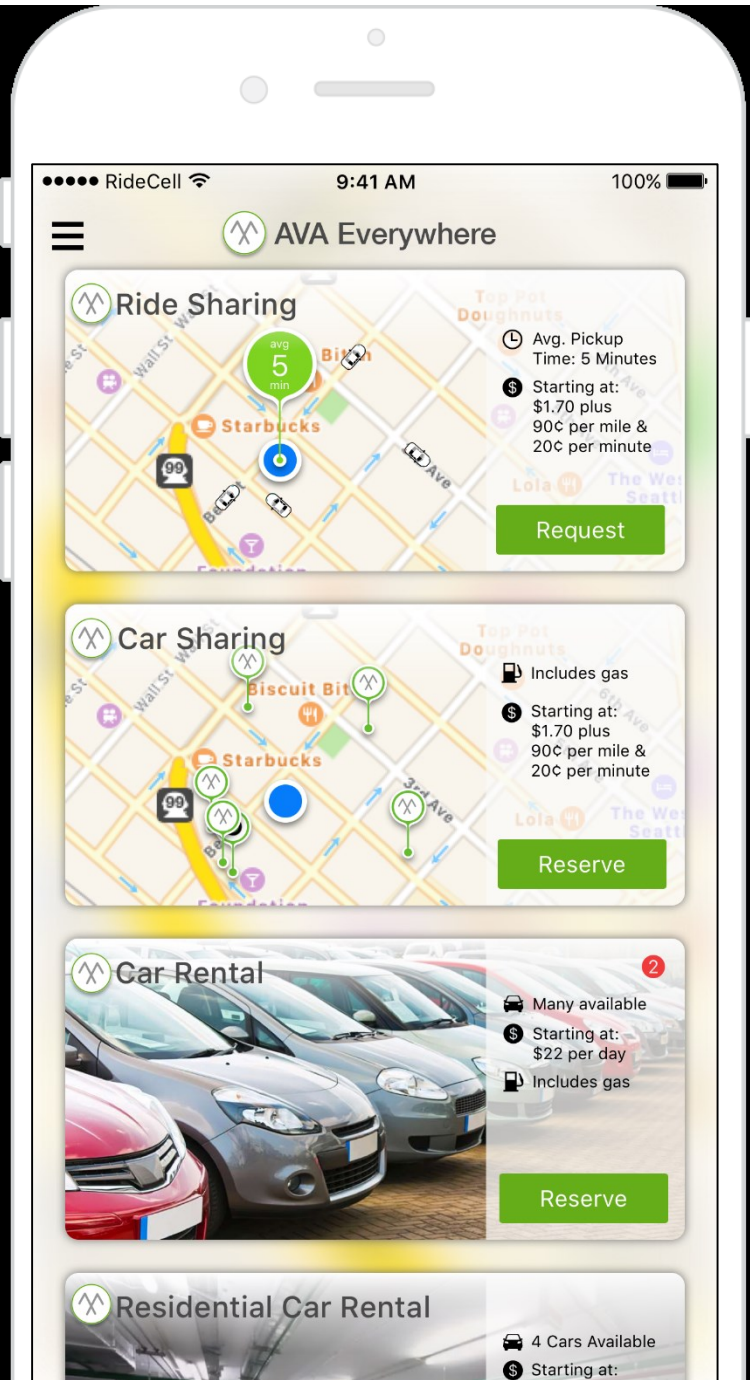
●●●●● RideCell 9:41 AM 100%

AVA Everywhere

Ride Sharing

avg 5 min

Wall St

Biscuit Bit

Starbucks

Bell St

3rd Ave

Foundation

Top Pot Doughnuts

Lola

The Westin Seattle

Avg. Pickup Time: 5 Minutes

Starting at: $1.70 plus 90¢ per mile & 20¢ per minute

Request

Car Sharing

Wall St

Biscuit Bit

Starbucks

3rd Ave

Foundation

Top Pot Doughnuts

Lola

The Westin Seattle

Includes gas

Starting at: $1.70 plus 90¢ per mile & 20¢ per minute

Reserve

Car Rental

2

Many available

Starting at: $22 per day

Includes gas

Reserve

Residential Car Rental

4 Cars Available

Starting at: